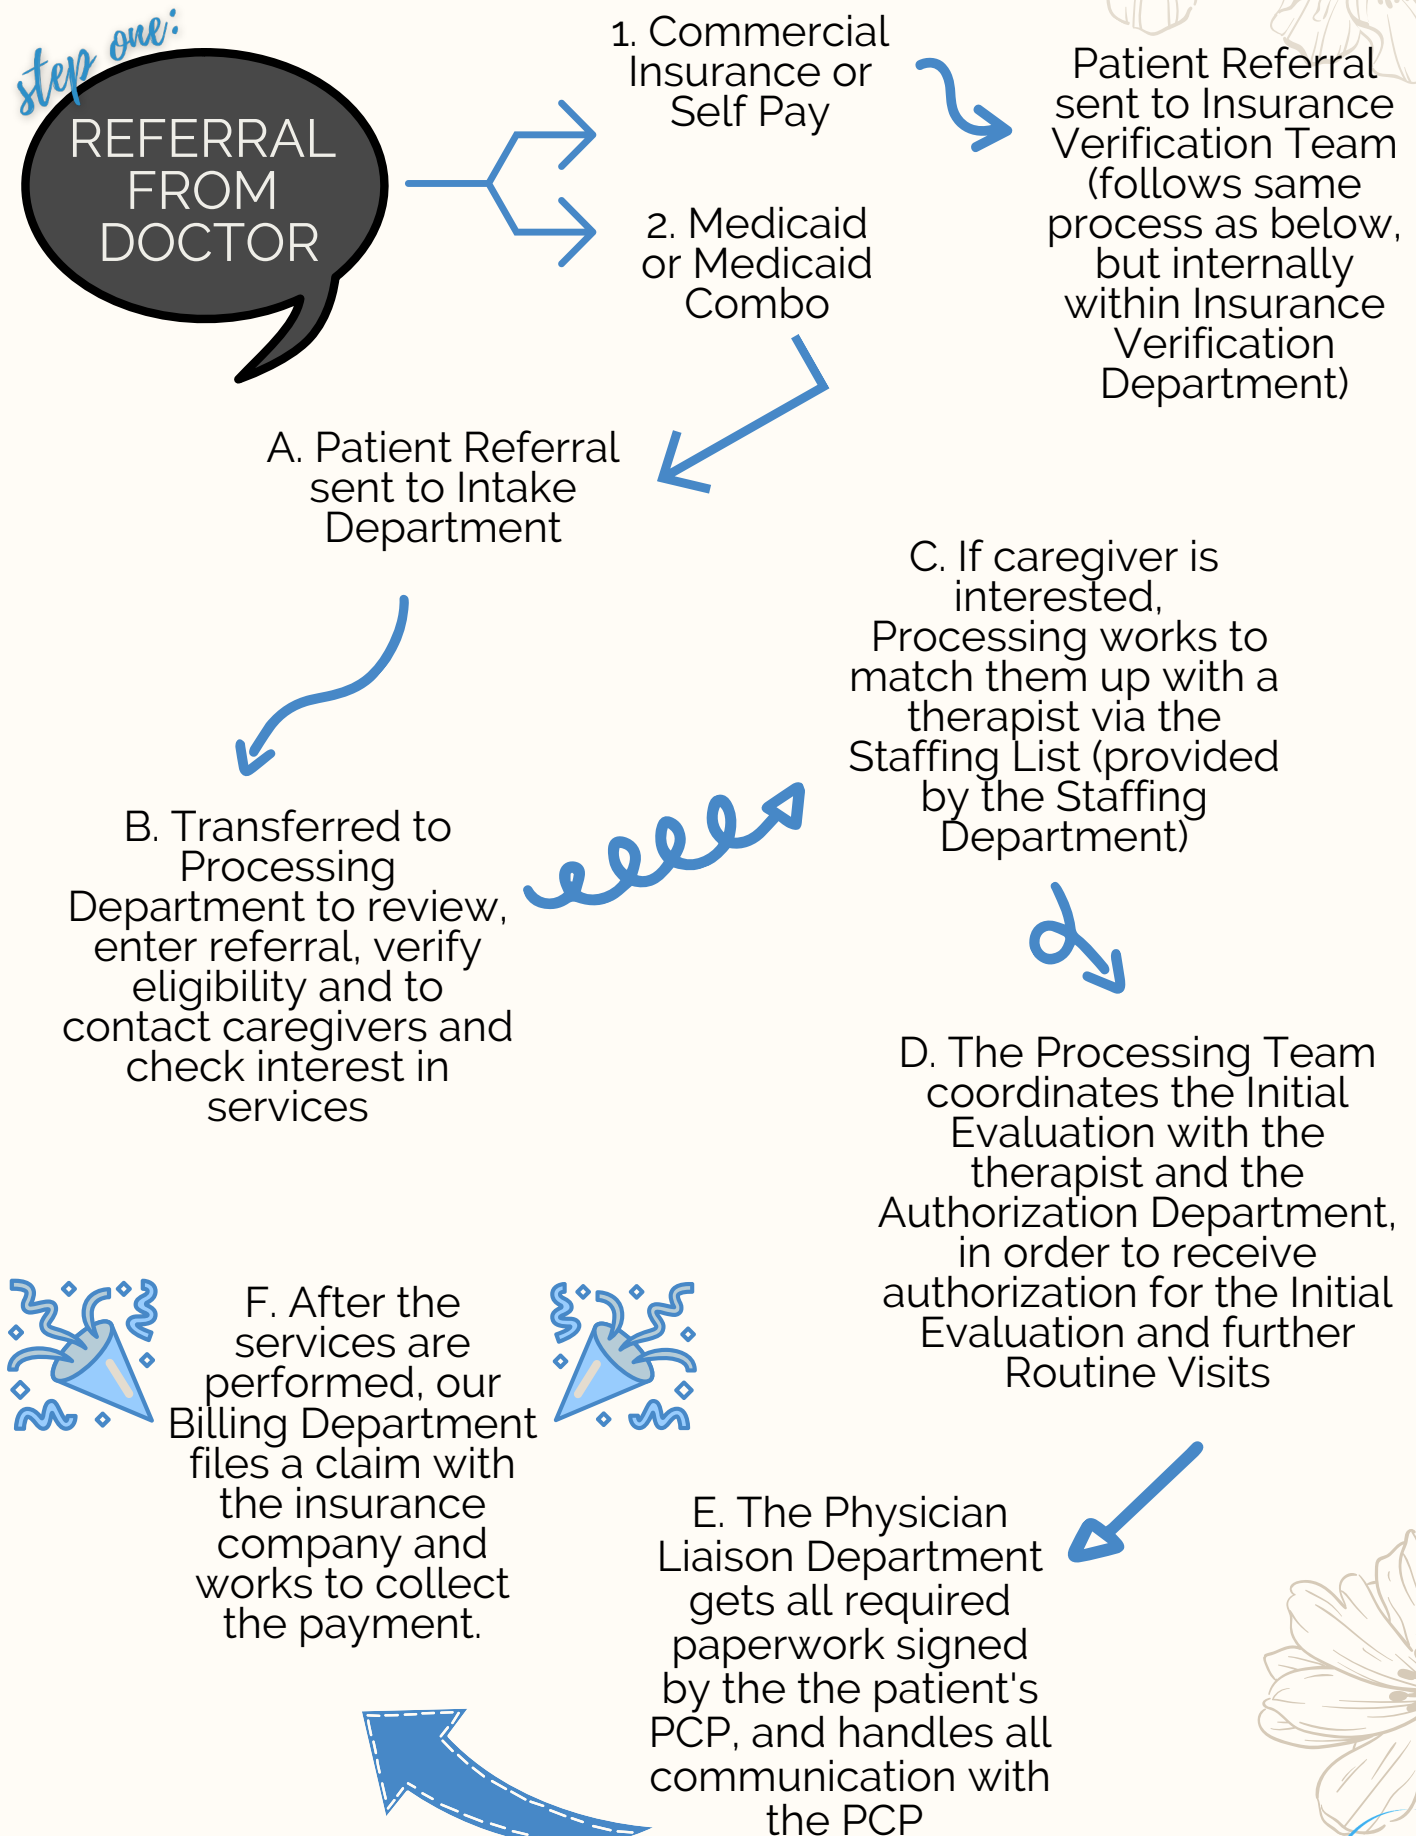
step one:

REFERRAL FROM DOCTOR

1. Commercial Insurance or Self Pay

2. Medicaid or Medicaid Combo

Patient Referral sent to Insurance Verification Team (follows same process as below, but internally within Insurance Verification Department)

A. Patient Referral sent to Intake Department

B. Transferred to Processing Department to review, enter referral, verify eligibility and to contact caregivers and check interest in services

C. If caregiver is interested, Processing works to match them up with a therapist via the Staffing List (provided by the Staffing Department)

D. The Processing Team coordinates the Initial Evaluation with the therapist and the Authorization Department, in order to receive authorization for the Initial Evaluation and further Routine Visits

E. The Physician Liaison Department gets all required paperwork signed by the the patient's PCP, and handles all communication with the PCP

F. After the services are performed, our Billing Department files a claim with the insurance company and works to collect the payment.